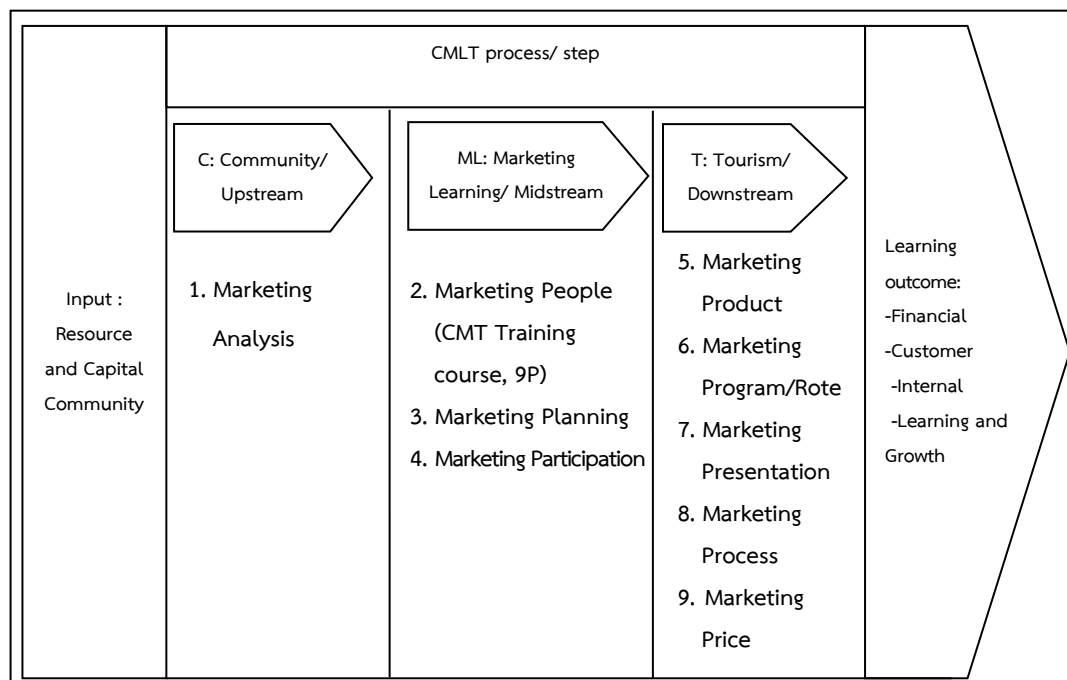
Input : Resource and Capital Community

CMLT process/ step

C: Community/ Upstream

1. Marketing Analysis

ML: Marketing Learning/ Midstream

2. Marketing People (CMT Training course, 9P)

3. Marketing Planning

4. Marketing Participation

T: Tourism/ Downstream

5. Marketing Product

6. Marketing Program/Rote

7. Marketing Presentation

8. Marketing Process

9. Marketing Price

Learning outcome:
-Financial
-Customer
-Internal
-Learning and Growth